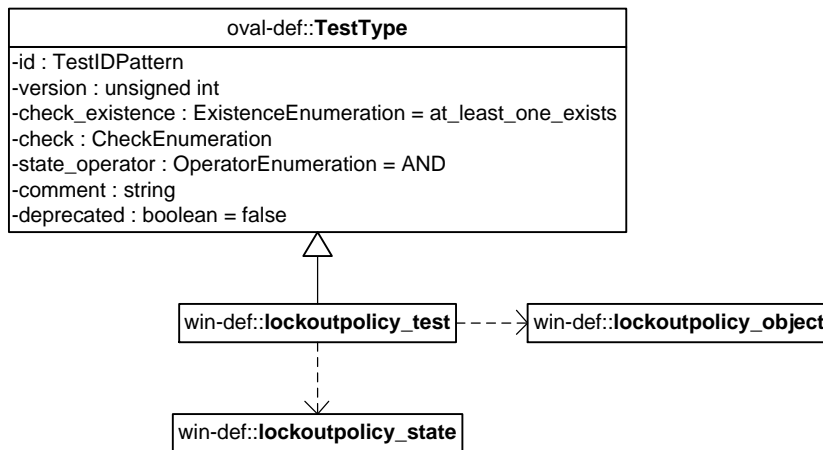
oval-def::TestType

-id : TestIDPattern
-version : unsigned int
-check_existence : ExistenceEnumeration = at_least_one_exists
-check : CheckEnumeration
-state_operator : OperatorEnumeration = AND
-comment : string
-deprecated : boolean = false

win-def::lockoutpolicy_test

win-def::lockoutpolicy_object

win-def::lockoutpolicy_state